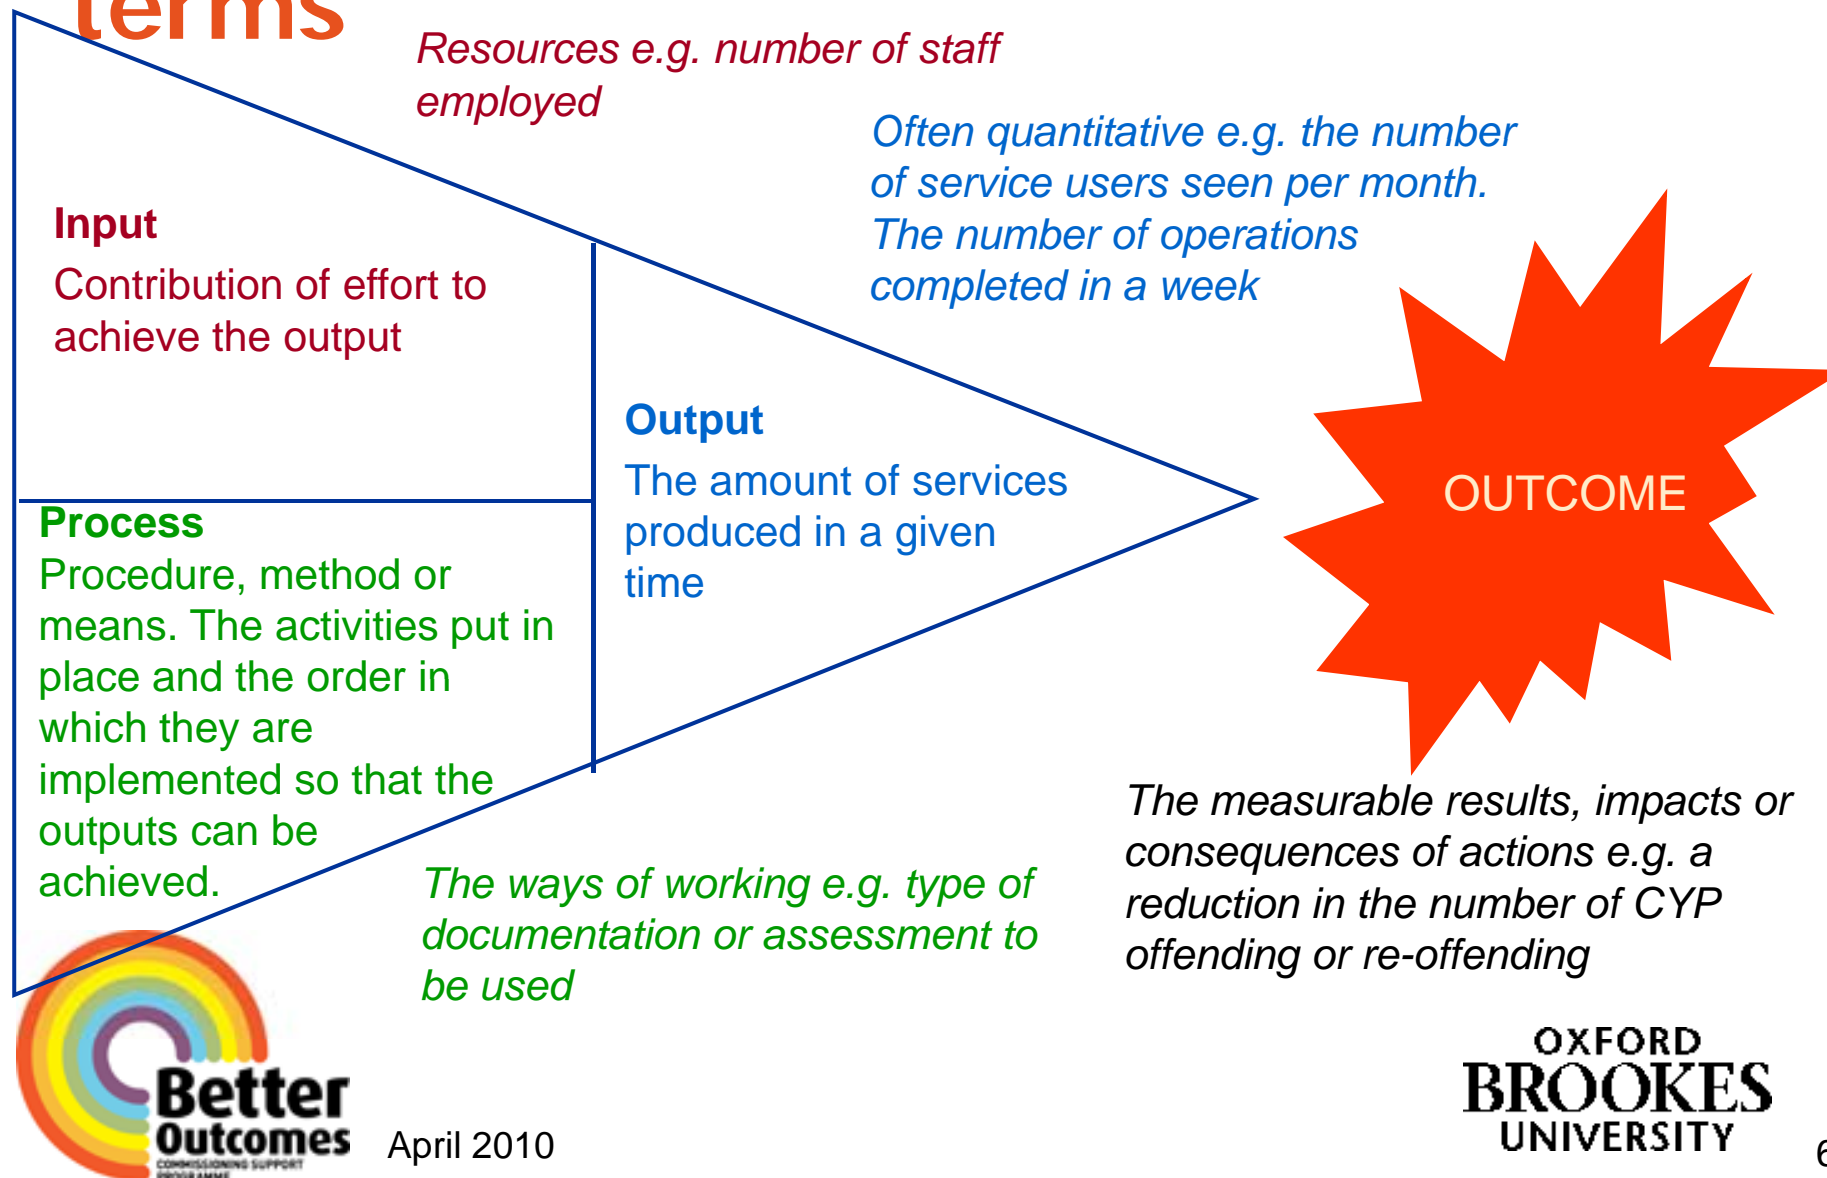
terms

Resources e.g. number of staff employed

Often quantitative e.g. the number of service users seen per month. The number of operations completed in a week

Input
Contribution of effort to achieve the output

Output
The amount of services produced in a given time

OUTCOME

Process
Procedure, method or means. The activities put in place and the order in which they are implemented so that the outputs can be achieved.

The ways of working e.g. type of documentation or assessment to be used

The measurable results, impacts or consequences of actions e.g. a reduction in the number of CYP offending or re-offending

Better Outcomes
COMMISSIONING SUPPORT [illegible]

April 2010

OXFORD BROOKES UNIVERSITY

6